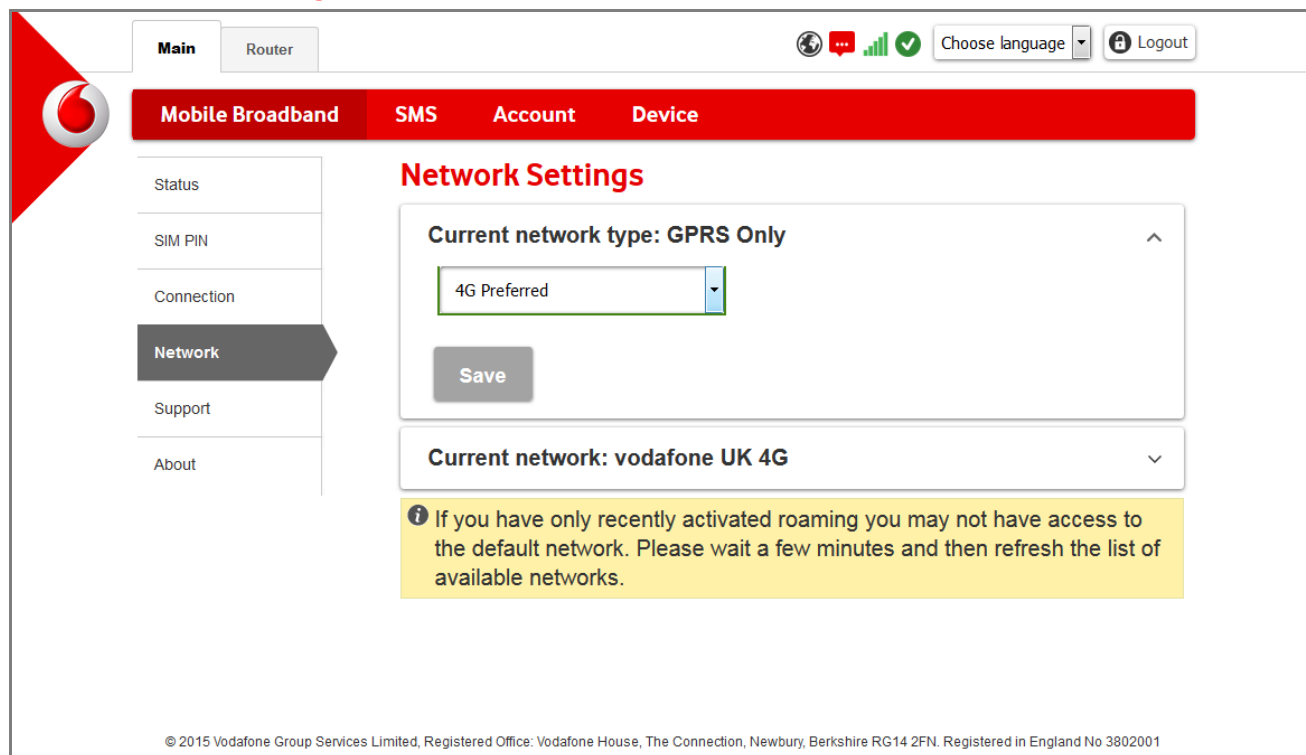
Main
Router
Choose language
Logout

Mobile Broadband
SMS
Account
Device

Status
SIM PIN
Connection
Network
Support
About

Network Settings

Current network type: GPRS Only

4G Preferred

Save

Current network: vodafone UK 4G

If you have only recently activated roaming you may not have access to the default network. Please wait a few minutes and then refresh the list of available networks.

© 2015 Vodafone Group Services Limited, Registered Office: Vodafone House, The Connection, Newbury, Berkshire RG14 2FN. Registered in England No 3802001